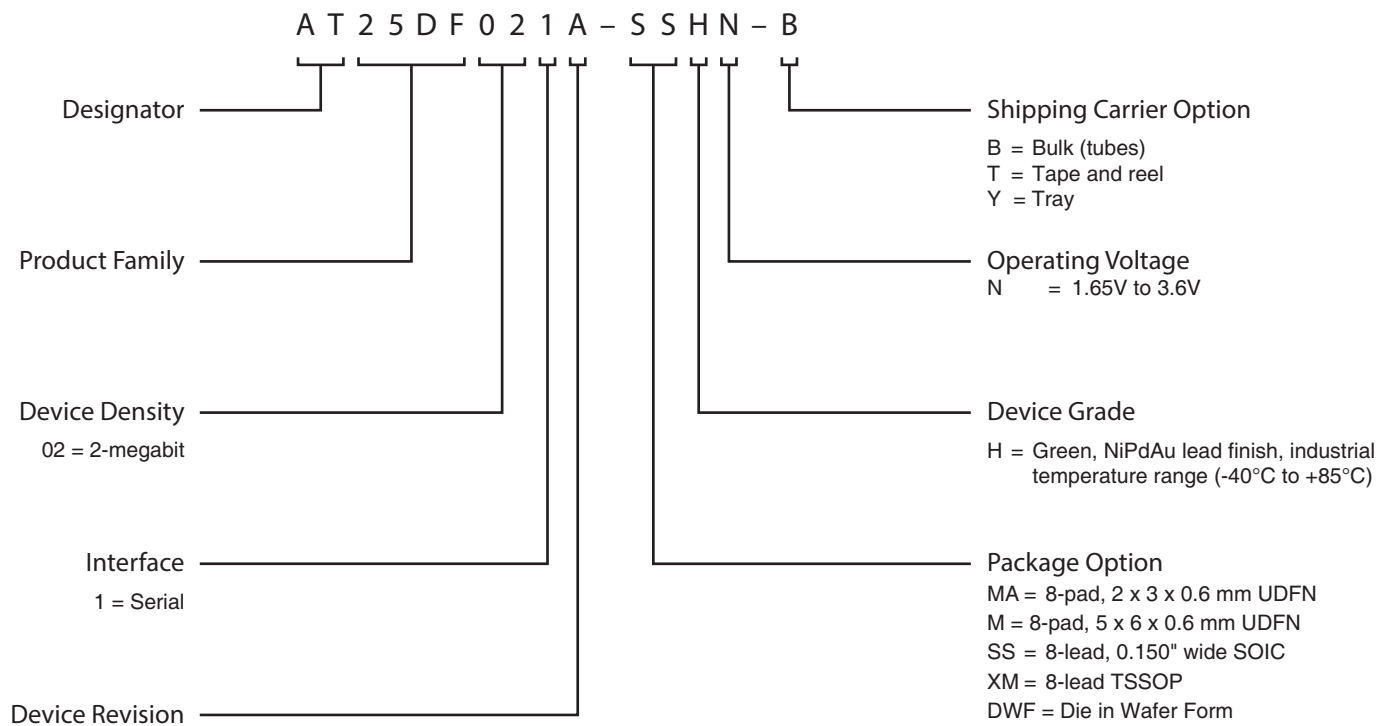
A T 2 5 D F 0 2 1 A – S S H N – B

Designator

Product Family

Device Density

02 = 2-megabit

Interface

1 = Serial

Device Revision

Shipping Carrier Option

B = Bulk (tubes)
T = Tape and reel
Y = Tray

Operating Voltage
N = 1.65V to 3.6V

Device Grade

H = Green, NiPdAu lead finish, industrial temperature range (-40°C to +85°C)

Package Option
MA = 8-pad, 2 x 3 x 0.6 mm UDFN
M = 8-pad, 5 x 6 x 0.6 mm UDFN
SS = 8-lead, 0.150" wide SOIC
XM = 8-lead TSSOP
DWF = Die in Wafer Form